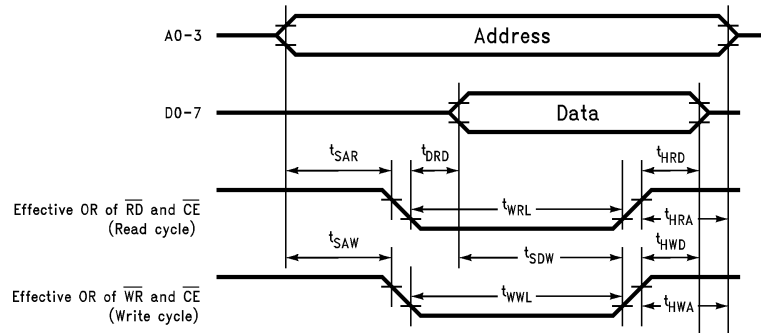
A0-3

Address

D0-7

Data

$t_{SAR}$

$t_{DRD}$

$t_{HRD}$

Effective OR of $\overline{RD}$ and $\overline{CE}$ (Read cycle)

$t_{WRL}$

$t_{HRA}$

$t_{SAW}$

$t_{SDW}$

$t_{HWD}$

Effective OR of $\overline{WR}$ and $\overline{CE}$ (Write cycle)

$t_{WWL}$

$t_{HWA}$